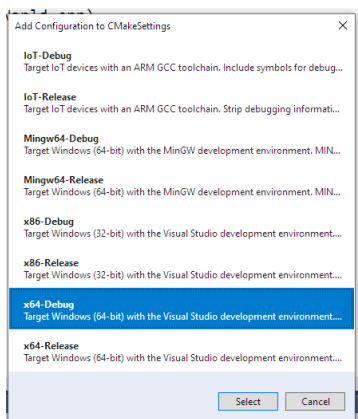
Add Configuration to CMakeSettings

IoT-Debug
Target IoT devices with an ARM GCC toolchain. Include symbols for debug...

IoT-Release
Target IoT devices with an ARM GCC toolchain. Strip debugging informati...

Mingw64-Debug
Target Windows (64-bit) with the MinGW development environment. MIN...

Mingw64-Release
Target Windows (64-bit) with the MinGW development environment. MIN...

x86-Debug
Target Windows (32-bit) with the Visual Studio development environment....

x86-Release
Target Windows (32-bit) with the Visual Studio development environment....

x64-Debug
Target Windows (64-bit) with the Visual Studio development environment....

x64-Release
Target Windows (64-bit) with the Visual Studio development environment....

Select Cancel